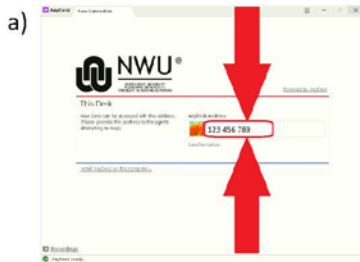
a)

AnyDesk | New Connection

NWU®

This Desk

Your Desk can be accessed with this address. Please provide the address to the agents attempting access.

AnyDesk-Address

123 456 789

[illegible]

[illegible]

AnyDesk ready.